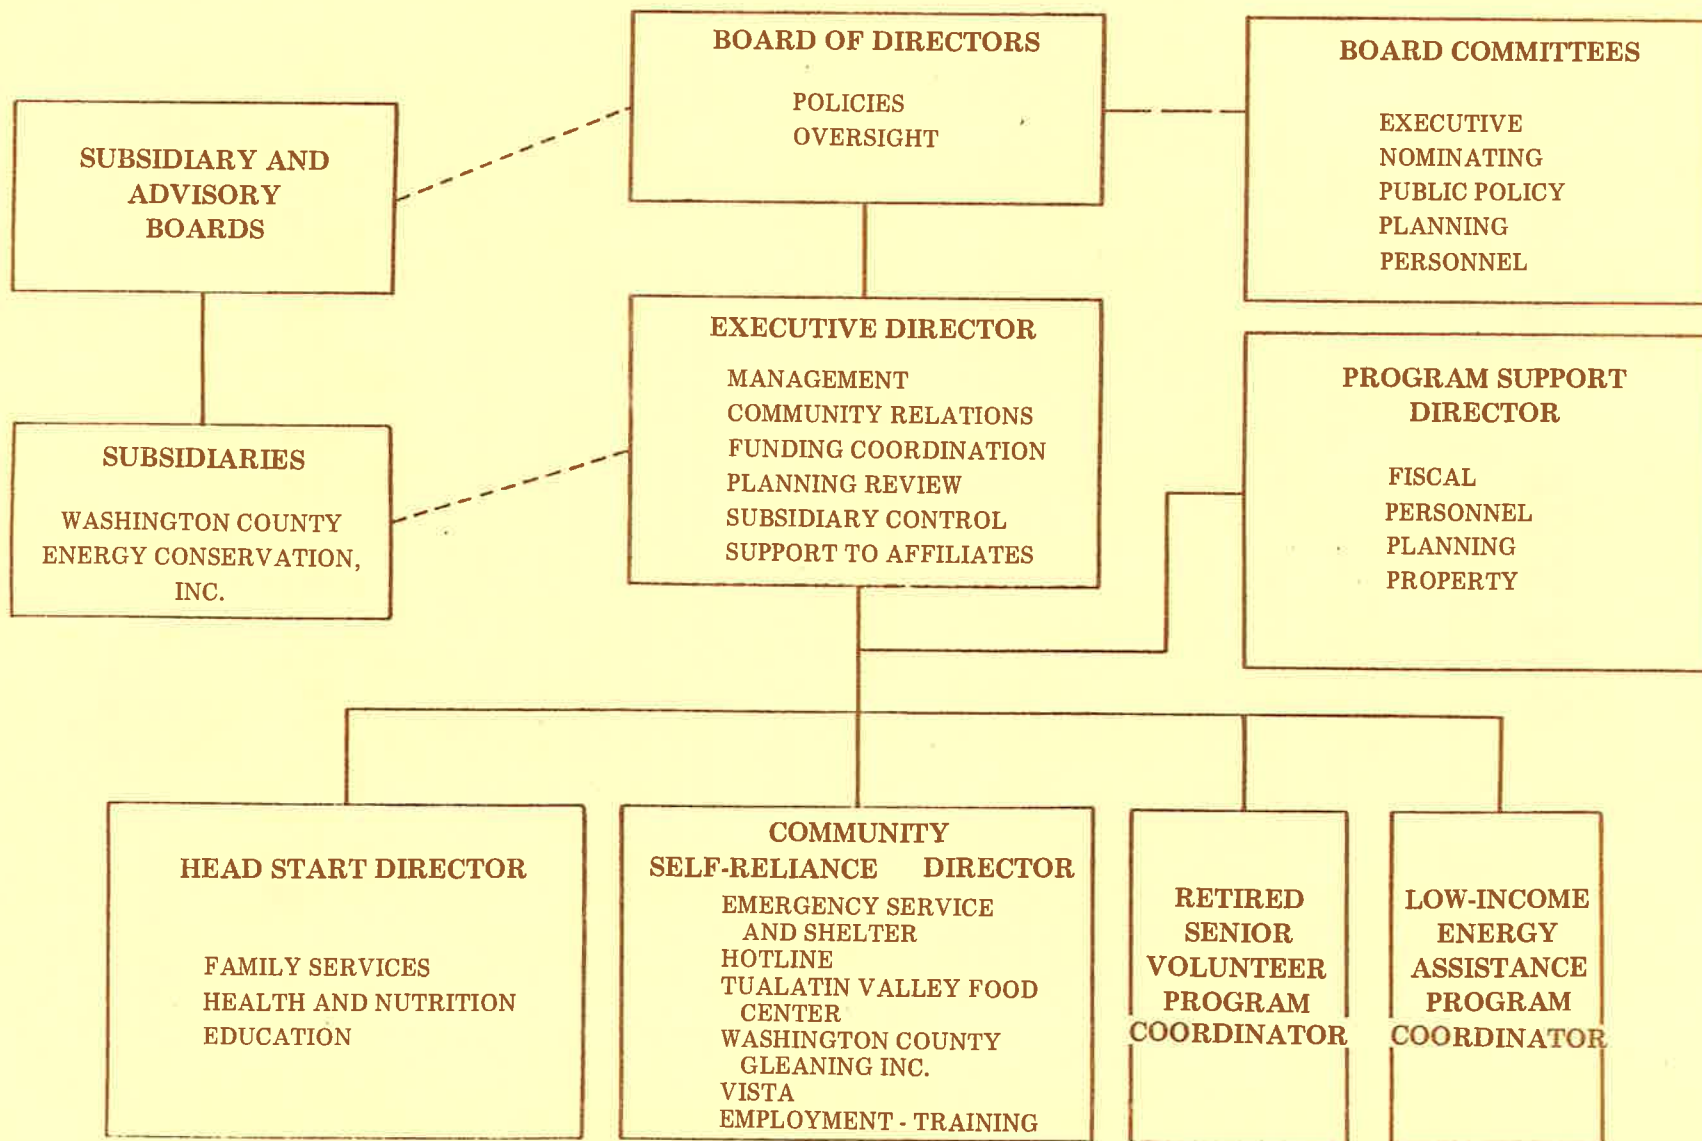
BOARD OF DIRECTORS

POLICIES
OVERSIGHT

BOARD COMMITTEES

EXECUTIVE
NOMINATING
PUBLIC POLICY
PLANNING
PERSONNEL

SUBSIDIARY AND ADVISORY BOARDS

EXECUTIVE DIRECTOR

MANAGEMENT
COMMUNITY RELATIONS
FUNDING COORDINATION
PLANNING REVIEW
SUBSIDIARY CONTROL
SUPPORT TO AFFILIATES

PROGRAM SUPPORT DIRECTOR

FISCAL
PERSONNEL
PLANNING
PROPERTY

SUBSIDIARIES

WASHINGTON COUNTY ENERGY CONSERVATION, INC.

HEAD START DIRECTOR

FAMILY SERVICES
HEALTH AND NUTRITION
EDUCATION

COMMUNITY SELF-RELIANCE DIRECTOR

EMERGENCY SERVICE AND SHELTER
HOTLINE
TUALATIN VALLEY FOOD CENTER
WASHINGTON COUNTY GLEANING INC.
VISTA
EMPLOYMENT - TRAINING

RETIRED SENIOR VOLUNTEER PROGRAM COORDINATOR

LOW-INCOME ENERGY ASSISTANCE PROGRAM COORDINATOR